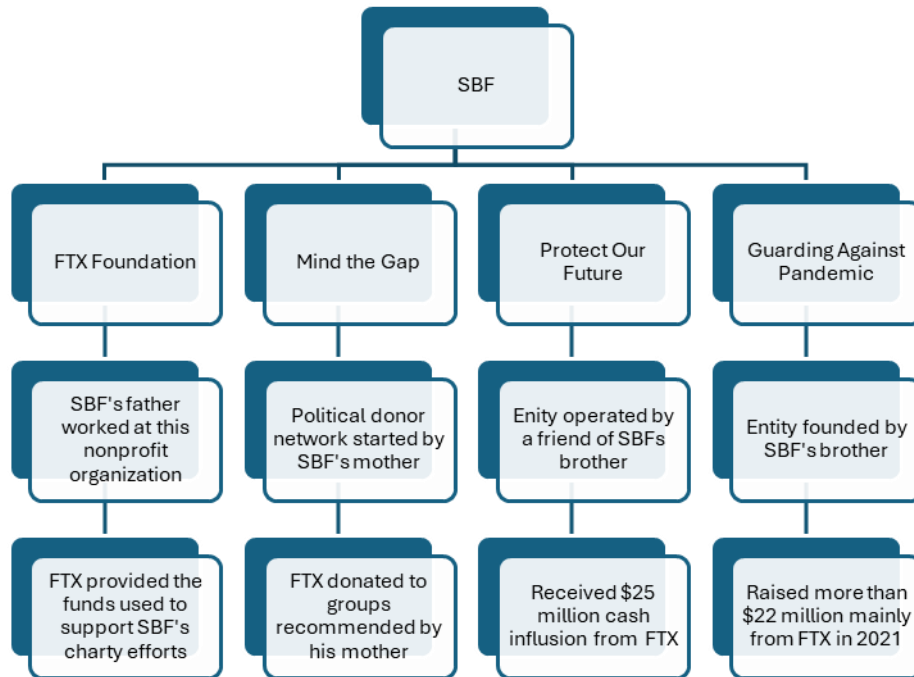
SBF

FTX Foundation

SBF's father worked at this nonprofit organization

FTX provided the funds used to support SBF's charty efforts

Mind the Gap

Political donor network started by SBF's mother

FTX donated to groups recommended by his mother

Protect Our Future

Enity operated by a friend of SBFs brother

Received $25 million cash influsion from FTX

Guarding Against Pandemic

Entity founded by SBF's brother

Raised more than $22 million mainly from FTX in 2021